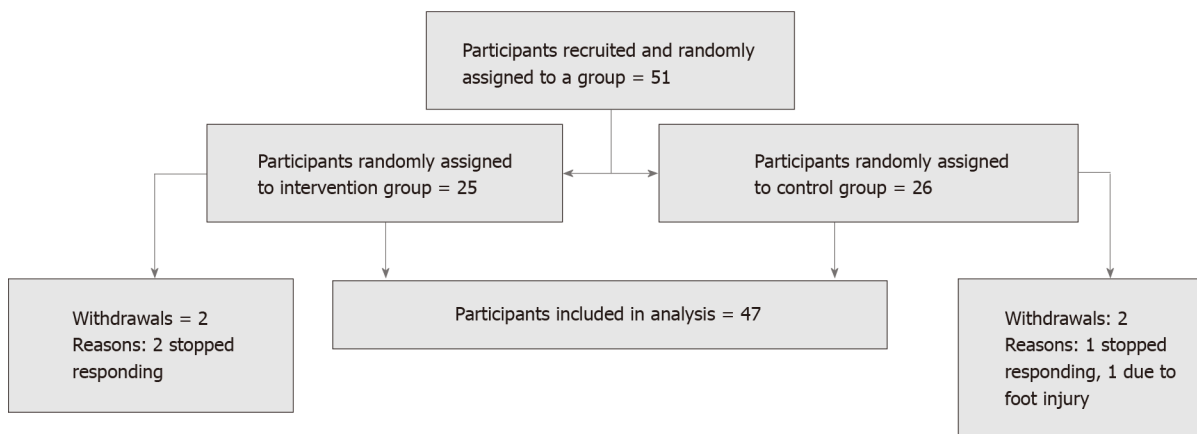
Participants recruited and randomly assigned to a group = 51

Participants randomly assigned to intervention group = 25

Participants randomly assigned to control group = 26

Withdrawals = 2
Reasons: 2 stopped responding

Participants included in analysis = 47

Withdrawals: 2
Reasons: 1 stopped responding, 1 due to foot injury